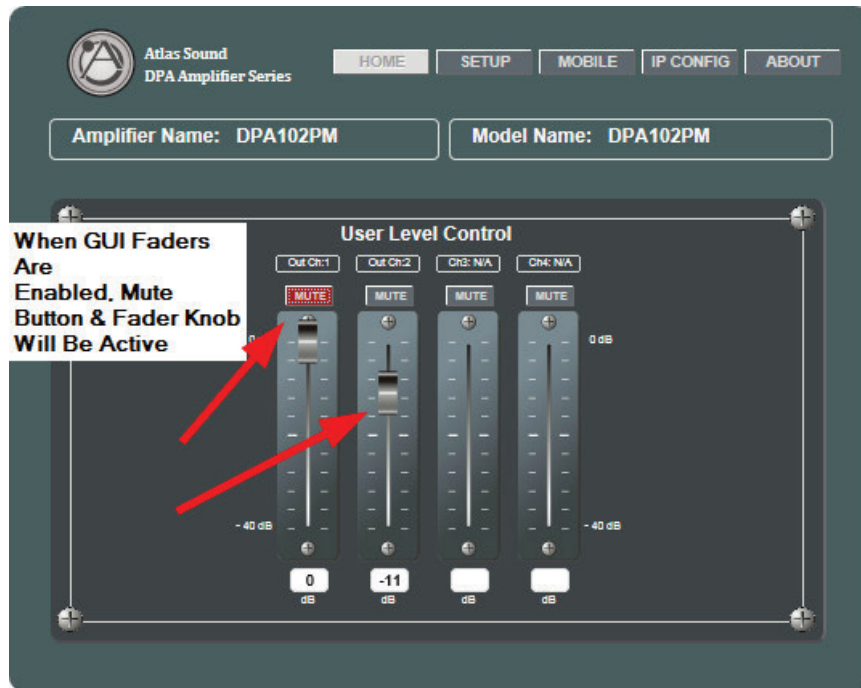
Atlas Sound
DPA Amplifier Series

HOME SETUP MOBILE IP CONFIG ABOUT

Amplifier Name: DPA102PM

Model Name: DPA102PM

User Level Control

When GUI Faders Are Enabled, Mute Button & Fader Knob Will Be Active

Out Ch:1 Out Ch:2 Ch3: N/A Ch4: N/A

MUTE MUTE MUTE MUTE

0 dB

- 40 dB

- 40 dB

0
dB

-11
dB

dB

dB